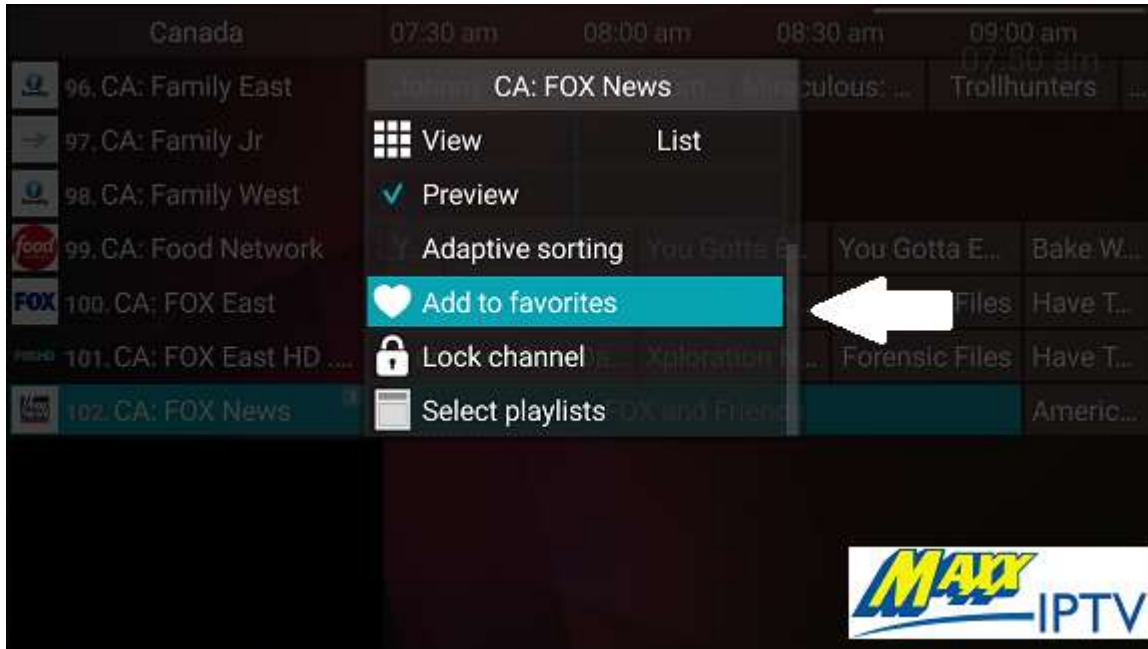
Canada | 07:30 am | 08:00 am | 08:30 am | 09:00 am
07:50 am

96. CA: Family East | Johnn... | ...culous: ... | Trollhunters
97. CA: Family Jr
98. CA: Family West
99. CA: Food Network | You Gotta E... | You Gotta E... | Bake W...
100. CA: FOX East | ...Files | Have T...
101. CA: FOX East HD ... | Xploration N... | Forensic Files | Have T...
102. CA: FOX News | FOX and Friends | Americ...

CA: FOX News
View List
Preview
Adaptive sorting
Add to favorites
Lock channel
Select playlists

MAXX IPTV